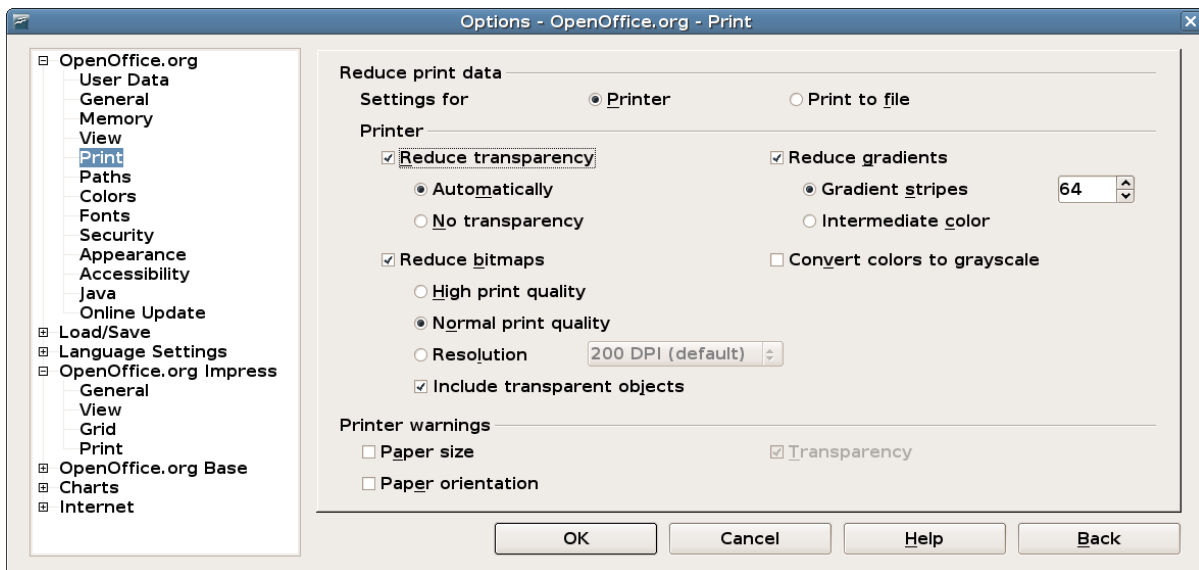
Options - OpenOffice.org - Print

⊟ OpenOffice.org
User Data
General
Memory
View
Print
Paths
Colors
Fonts
Security
Appearance
Accessibility
Java
Online Update
⊞ Load/Save
⊞ Language Settings
⊟ OpenOffice.org Impress
General
View
Grid
Print
⊞ OpenOffice.org Base
⊞ Charts
⊞ Internet

Reduce print data
Settings for ◉ Printer ○ Print to file

Printer
☑ Reduce transparency
◉ Automatically
○ No transparency
☑ Reduce gradients
◉ Gradient stripes 64
○ Intermediate color
☑ Reduce bitmaps
○ High print quality
◉ Normal print quality
○ Resolution 200 DPI (default)
☑ Include transparent objects
☐ Convert colors to grayscale

Printer warnings
☐ Paper size
☐ Paper orientation
☑ Transparency

OK Cancel Help Back